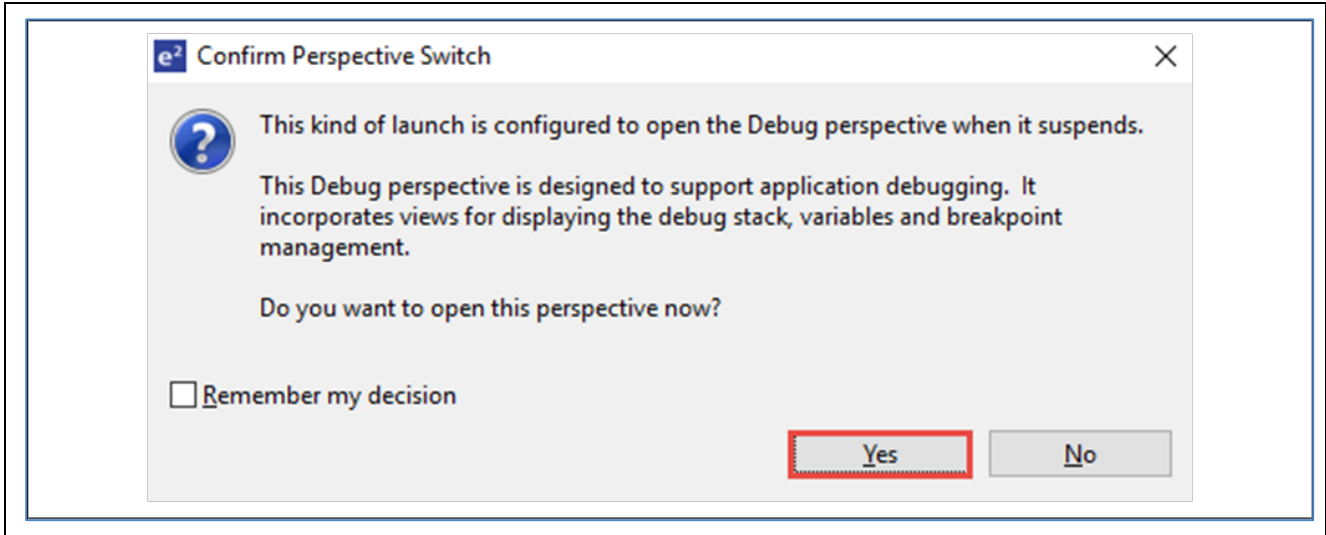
$e^2$ Confirm Perspective Switch

This kind of launch is configured to open the Debug perspective when it suspends.

This Debug perspective is designed to support application debugging. It incorporates views for displaying the debug stack, variables and breakpoint management.

Do you want to open this perspective now?

Remember my decision

Yes

No